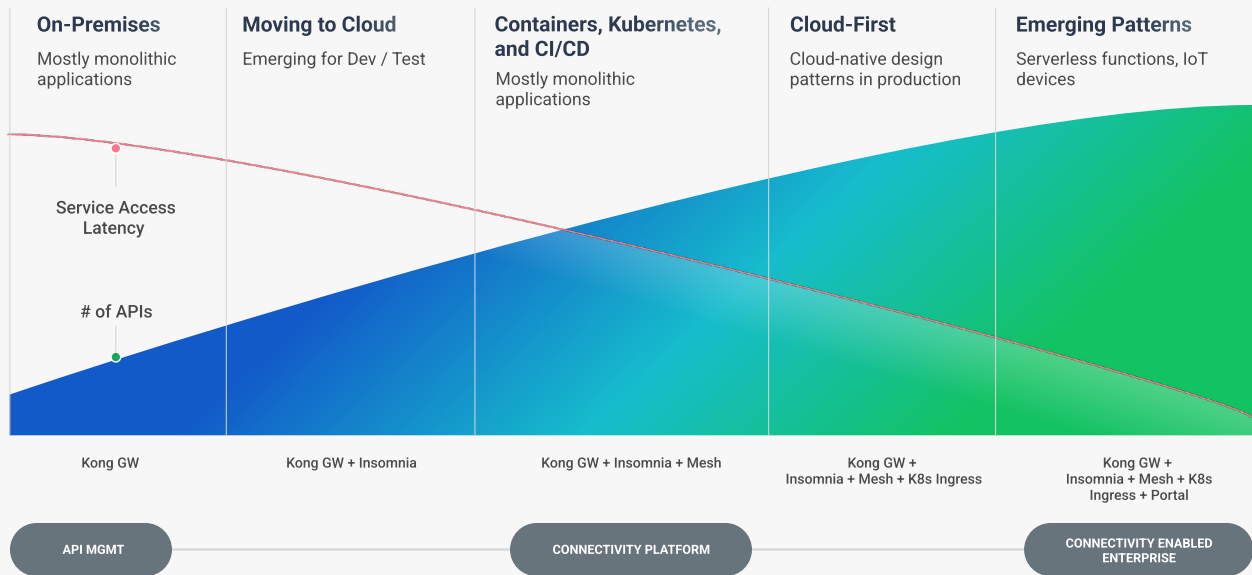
On-Premises
Mostly monolithic applications

Moving to Cloud
Emerging for Dev / Test

Containers, Kubernetes, and CI/CD
Mostly monolithic applications

Cloud-First
Cloud-native design patterns in production

Emerging Patterns
Serverless functions, IoT devices

Service Access Latency

# of APIs

Kong GW

Kong GW + Insomnia

Kong GW + Insomnia + Mesh

Kong GW + Insomnia + Mesh + K8s Ingress

Kong GW + Insomnia + Mesh + K8s Ingress + Portal

API MGMT

CONNECTIVITY PLATFORM

CONNECTIVITY ENABLED ENTERPRISE